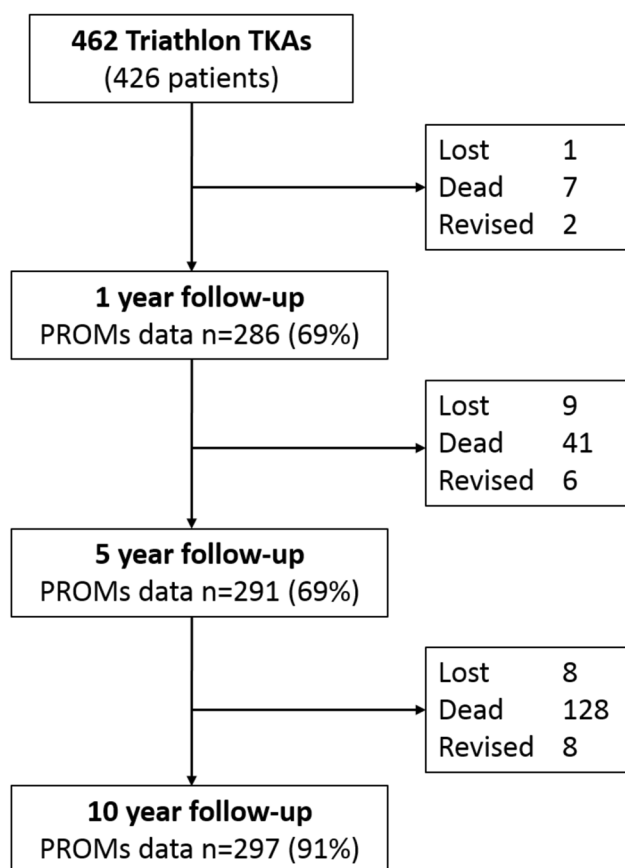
**462 Triathlon TKAs**
(426 patients)

Lost 1
Dead 7
Revised 2

**1 year follow-up**
PROMs data n=286 (69%)

Lost 9
Dead 41
Revised 6

**5 year follow-up**
PROMs data n=291 (69%)

Lost 8
Dead 128
Revised 8

**10 year follow-up**
PROMs data n=297 (91%)